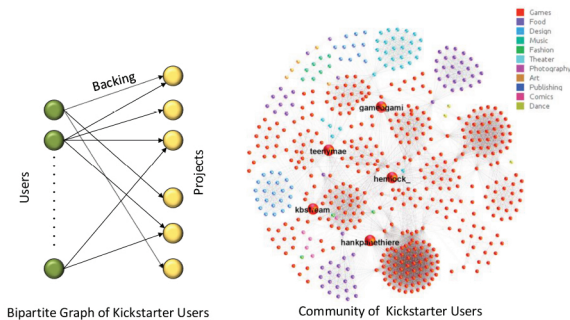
Backing

Users

Projects

Bipartite Graph of Kickstarter Users

Games
Food
Design
Music
Fashion
Theater
Photography
Art
Publishing
Comics
Dance

gameoqami

teenymae

hemlock_

kbskdam

hankpaulethiere

Community of Kickstarter Users